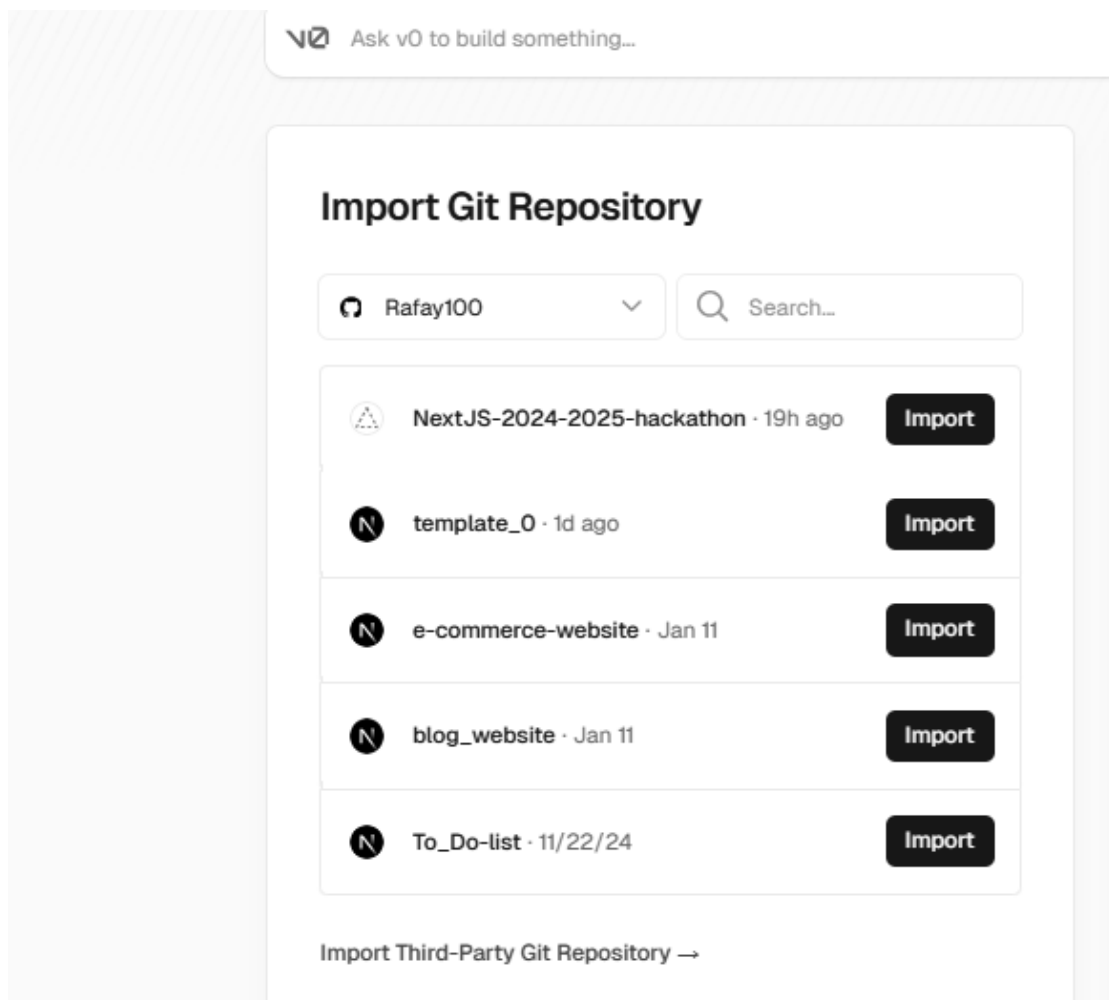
v0 Ask v0 to build something...

Import Git Repository

Rafay100

Search...

NextJS-2024-2025-hackathon · 19h ago Import

template_0 · 1d ago Import

e-commerce-website · Jan 11 Import

blog_website · Jan 11 Import

To_Do-list · 11/22/24 Import

Import Third-Party Git Repository →